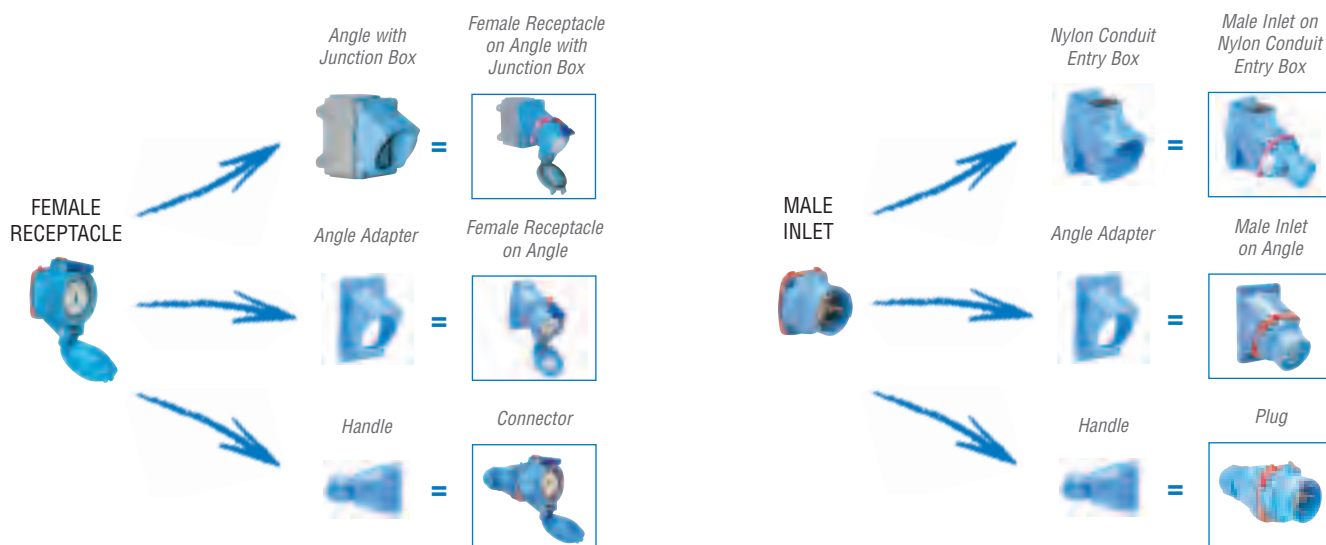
FEMALE RECEPTACLE

Angle with Junction Box

=

Female Receptacle on Angle with Junction Box

Angle Adapter

=

Female Receptacle on Angle

Handle

=

Connector

MALE INLET

Nylon Conduit Entry Box

=

Male Inlet on Nylon Conduit Entry Box

Angle Adapter

=

Male Inlet on Angle

Handle

=

Plug